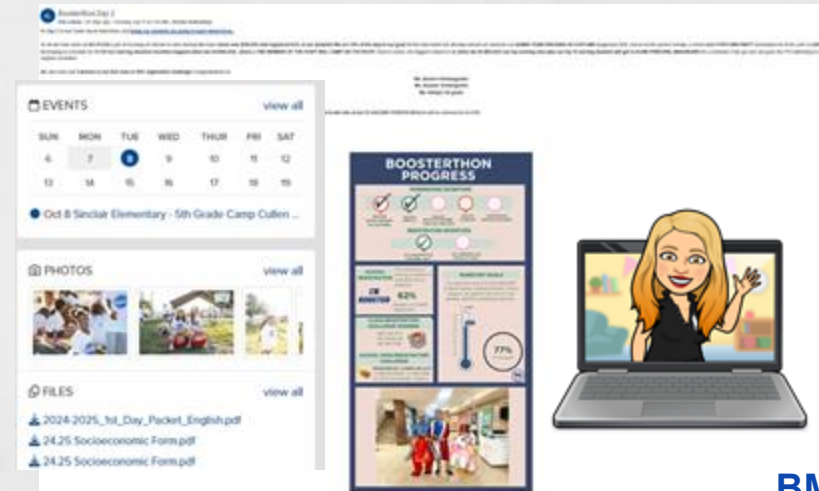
Boosterthon Day 2

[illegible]

EVENTS view all

| SUN | MON | TUE | WED | THUR | FRI | SAT |
|---|---|---|---|---|---|---|
| 6 | 7 | 8 | 9 | 10 | 11 | 12 |
| 13 | 14 | 15 | 16 | 17 | 18 | 19 |

Oct 8 Sinclair Elementary - 5th Grade Camp Cullen ...

PHOTOS view all

FILES view all

2024-2025_1st_Day_Packet_English.pdf

24.25 Socioeconomic Form.pdf

24.25 Socioeconomic Form.pdf

BOOSTERTHON PROGRESS

I'M BOOSTED

62%

77%

BM